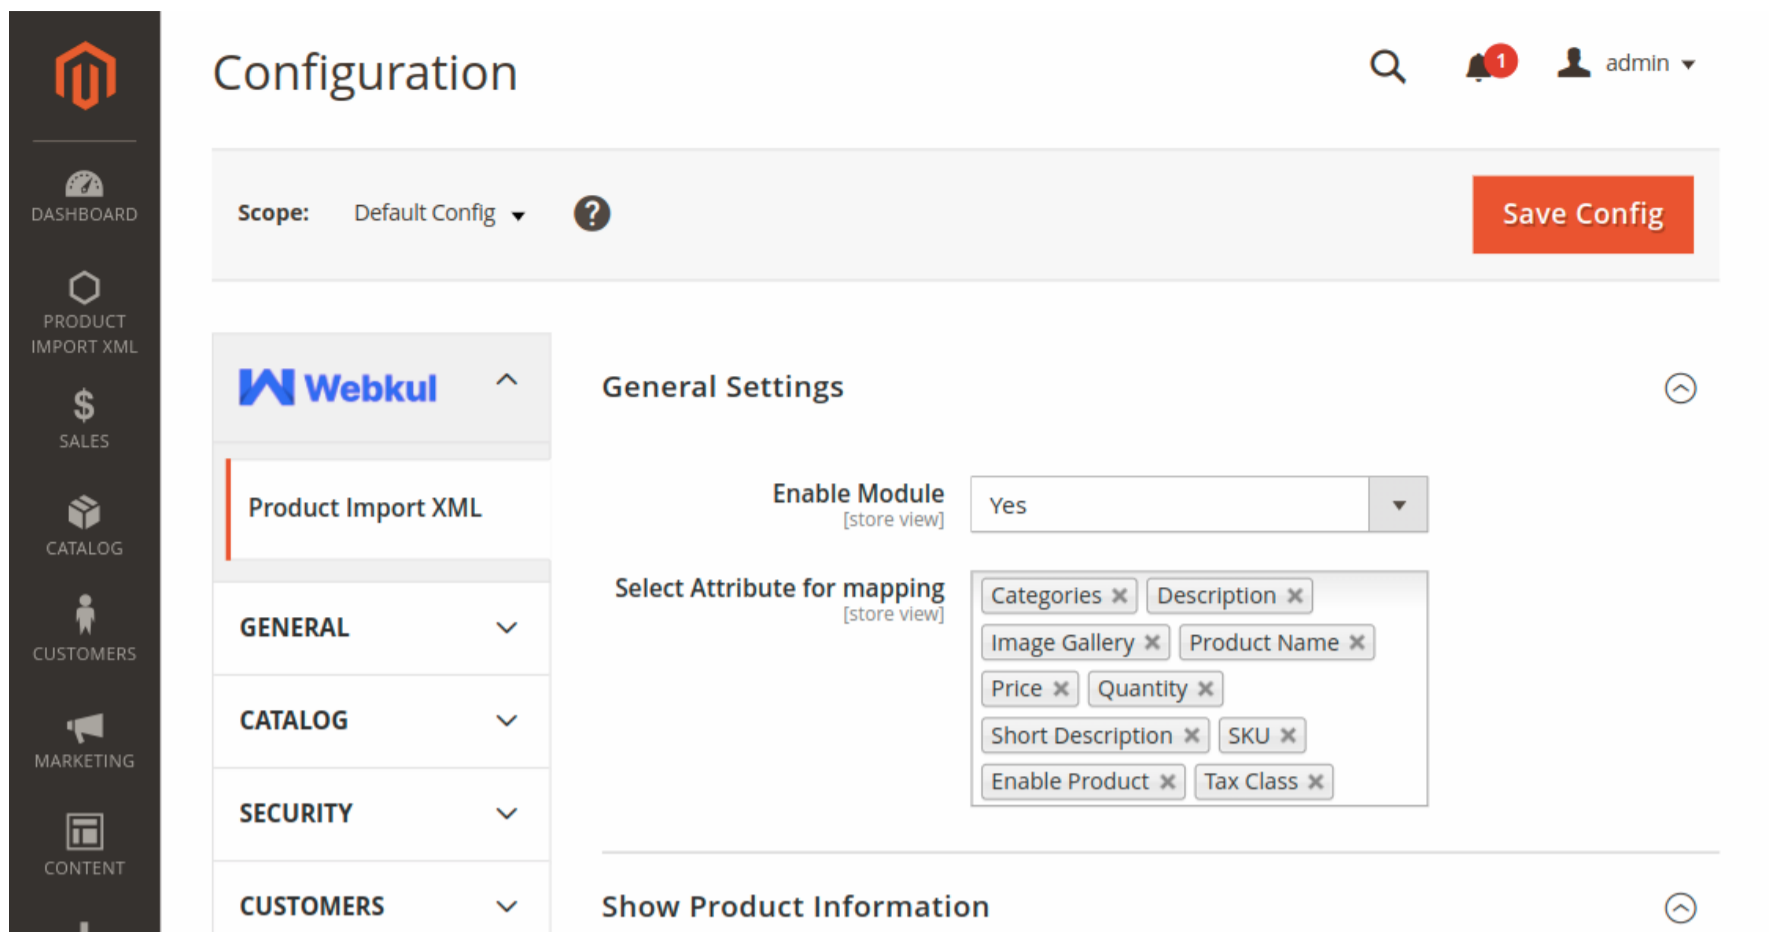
DASHBOARD

PRODUCT IMPORT XML

SALES

CATALOG

CUSTOMERS

MARKETING

CONTENT

Configuration

1

admin

Scope: Default Config

Save Config

Webkul

Product Import XML

GENERAL

CATALOG

SECURITY

CUSTOMERS

General Settings

Enable Module
[store view]

Yes

Select Attribute for mapping
[store view]

Categories ✖ Description ✖
Image Gallery ✖ Product Name ✖
Price ✖ Quantity ✖
Short Description ✖ SKU ✖
Enable Product ✖ Tax Class ✖

Show Product Information